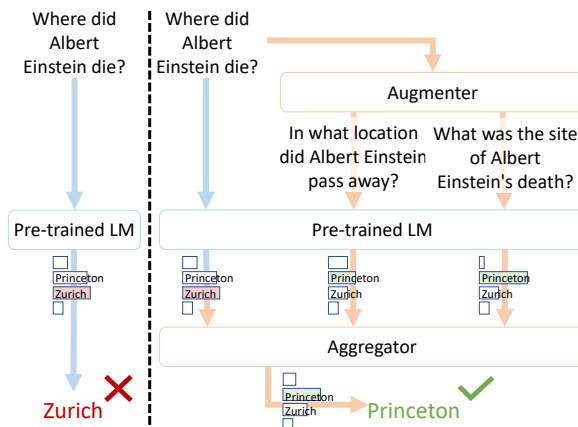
Where did Albert Einstein die?

Pre-trained LM

Princeton
Zurich

Zurich

Where did Albert Einstein die?

Augmenter

In what location did Albert Einstein pass away?

What was the site of Albert Einstein's death?

Pre-trained LM

Princeton
Zurich

Princeton
Zurich

Princeton
Zurich

Aggregator

Princeton
Zurich

Princeton